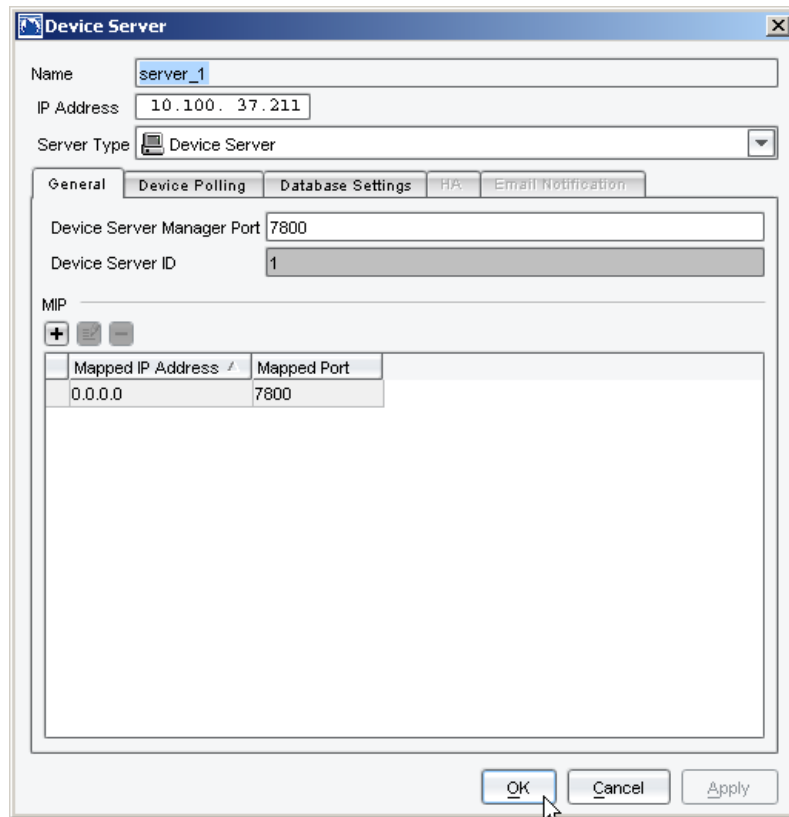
Device Server

Name server_1
IP Address 10.100. 37.211
Server Type Device Server

General | Device Polling | Database Settings | HA | Email Notification

Device Server Manager Port 7800
Device Server ID 1

MIP

| Mapped IP Address | Mapped Port |
|---|---|
| 0.0.0.0 | 7800 |

OK Cancel Apply